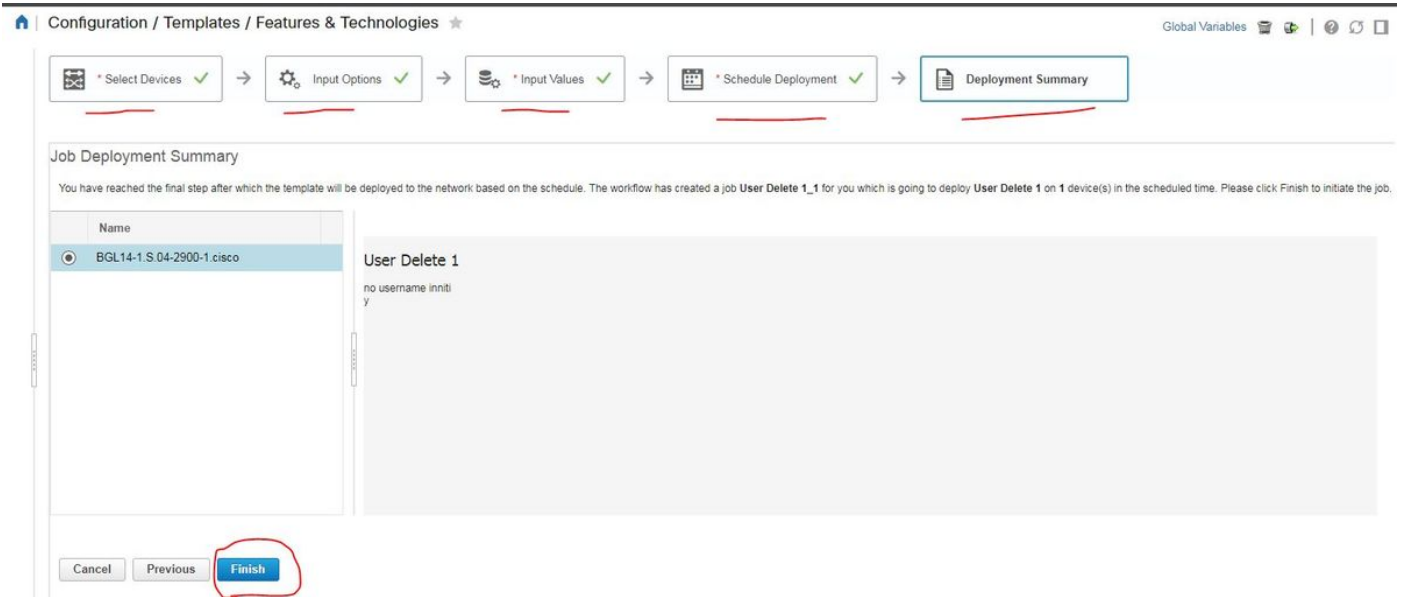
Configuration / Templates / Features & Technologies

Global Variables

* Select Devices → Input Options → * Input Values → * Schedule Deployment → Deployment Summary

Job Deployment Summary

You have reached the final step after which the template will be deployed to the network based on the schedule. The workflow has created a job **User Delete 1_1** for you which is going to deploy **User Delete 1** on **1** device(s) in the scheduled time. Please click Finish to initiate the job.

| Name |
|---|
| BGL14-1.S.04-2900-1.cisco |

User Delete 1

no username inniti
y

Cancel Previous Finish